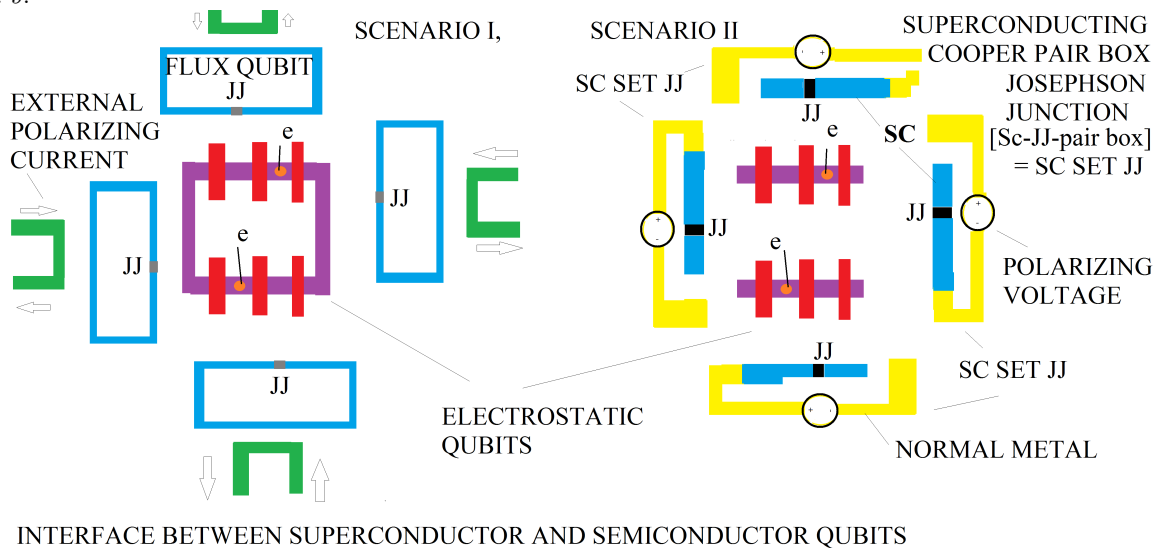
SCENARIO I,

FLUX QUBIT
JJ

EXTERNAL POLARIZING CURRENT

e

JJ

e

JJ

JJ

SCENARIO II

SUPERCONDUCTING COOPER PAIR BOX JOSEPHSON JUNCTION [Sc-JJ-pair box] = SC SET JJ

SC SET JJ

JJ

SC

e

JJ

JJ

e

POLARIZING VOLTAGE

JJ

SC SET JJ

ELECTROSTATIC QUBITS

NORMAL METAL

INTERFACE BETWEEN SUPERCONDUCTOR AND SEMICONDUCTOR QUBITS